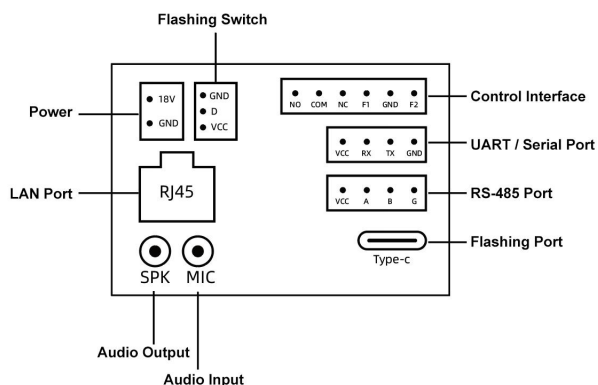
Flashing Switch

Power

18V
GND

GND
D
VCC

NO COM NC F1 GND F2

Control Interface

VCC RX TX GND

UART / Serial Port

LAN Port

RJ45

VCC A B G

RS-485 Port

Type-c

Flashing Port

SPK MIC

Audio Output

Audio Input